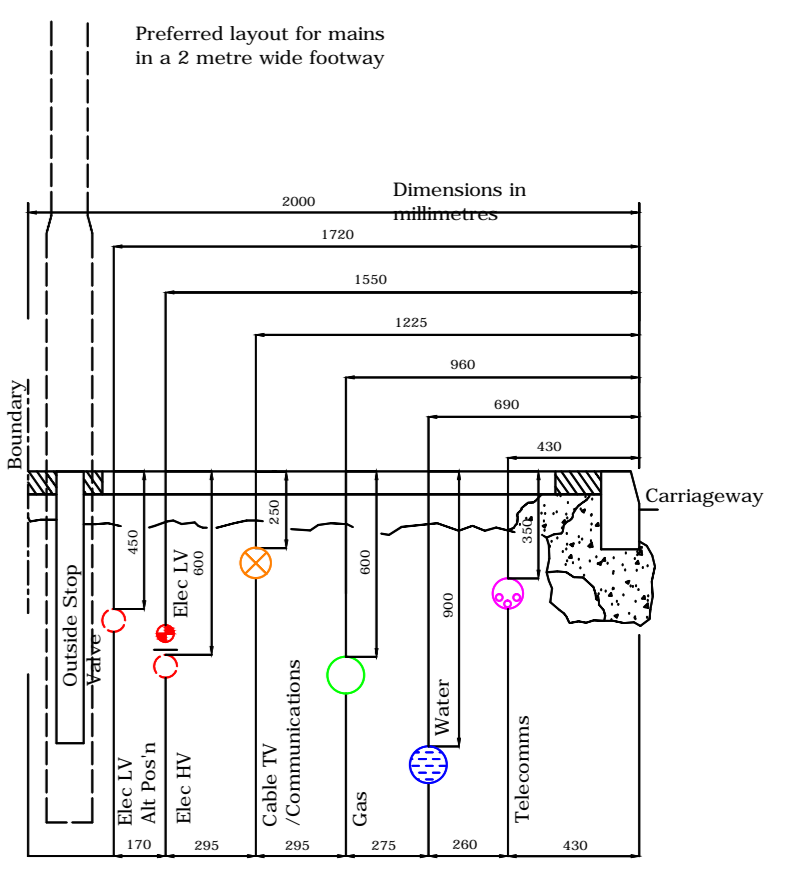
Preferred layout for mains in a 2 metre wide footway

Dimensions in millimetres

2000

1720

1550

1225

960

690

430

Boundary

Carriageway

450

600

250

600

900

350

Outside Stop Valve

Elec LV

Elec LV Alt Pos'n

Elec HV

Cable TV /Communications

Gas

Water

Telecomms

170

295

295

275

260

430